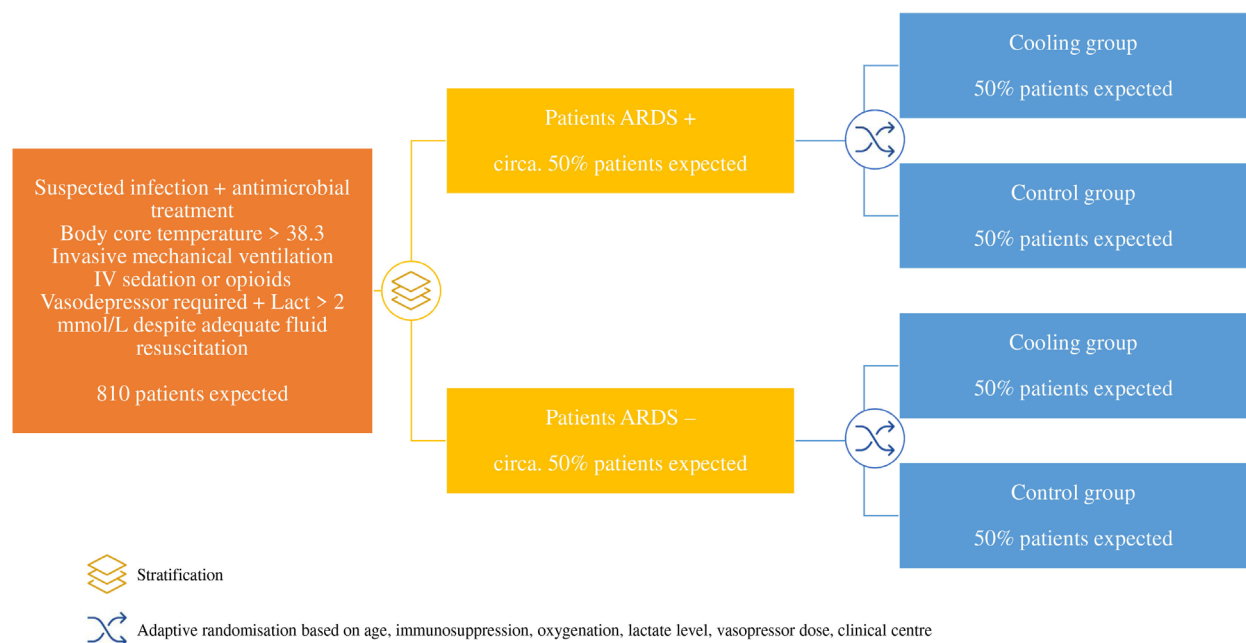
Suspected infection + antimicrobial treatment
Body core temperature > 38.3
Invasive mechanical ventilation
IV sedation or opioids
Vasodepressor required + Lact > 2 mmol/L despite adequate fluid resuscitation

810 patients expected

Patients ARDS +

circa. 50% patients expected

Patients ARDS –

circa. 50% patients expected

Cooling group

50% patients expected

Control group

50% patients expected

Cooling group

50% patients expected

Control group

50% patients expected

Stratification

Adaptive randomisation based on age, immunosuppression, oxygenation, lactate level, vasopressor dose, clinical centre